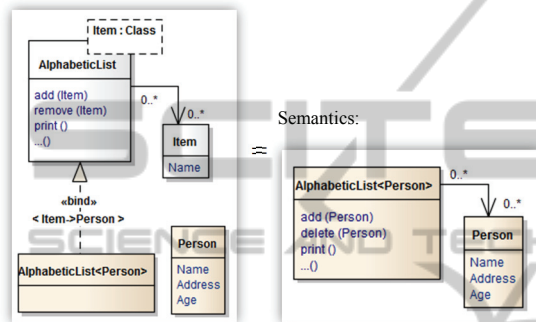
Item : Class

AlphabeticList

add (Item)
remove (Item)
print ()
...()

0..*

0..*

Item

Name

«bind»
< Item->Person >

AlphabeticList<Person>

Person

Name
Address
Age

≂

Semantics:

AlphabeticList<Person>

add (Person)
delete (Person)
print ()
...()

0..*

0..*

Person

Name
Address
Age